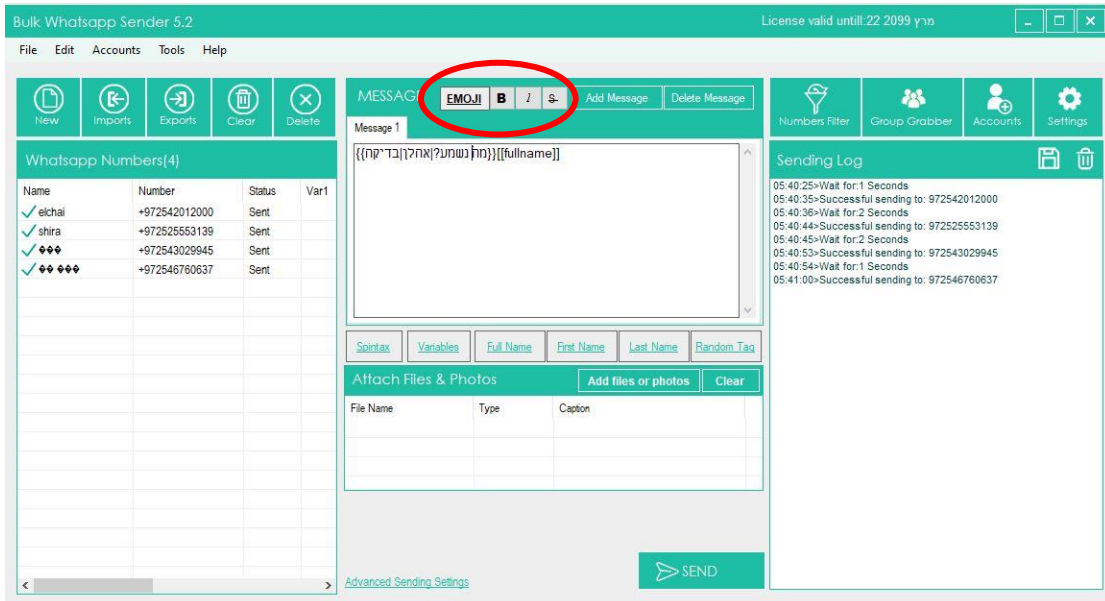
Bulk Whatsapp Sender 5.2

License valid untill:22 מרץ 2099

File Edit Accounts Tools Help

New Imports Exports Clear Delete

MESSAG EMOJI B I S Add Message Delete Message

Message 1

{{מה נשמע?|אהלן|בדיקה}}[[fullname]]

Numbers Filter Group Grabber Accounts Settings

Whatsapp Numbers(4)

| Name | Number | Status | Var1 |
|---|---|---|---|
| elchai | +972542012000 | Sent | |
| shira | +972525553139 | Sent | |
| ◆◆◆ | +972543029945 | Sent | |
| ◆◆ ◆◆◆ | +972546760637 | Sent | |

Sending Log

05:40:25>Wait for:1 Seconds
05:40:35>Successful sending to: 972542012000
05:40:36>Wait for:2 Seconds
05:40:44>Successful sending to: 972525553139
05:40:45>Wait for:2 Seconds
05:40:53>Successful sending to: 972543029945
05:40:54>Wait for:1 Seconds
05:41:00>Successful sending to: 972546760637

Spintax Variables Full Name First Name Last Name Random Tag

Attach Files & Photos Add files or photos Clear

| File Name | Type | Caption |
|---|---|---|

Advanced Sending Settings

SEND